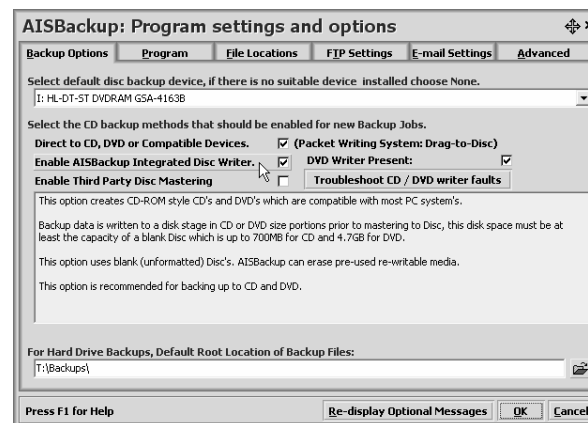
AISBackup: Program settings and options

Backup Options | Program | File Locations | FTP Settings | E-mail Settings | Advanced

Select default disc backup device, if there is no suitable device installed choose None.

I: HL-DT-ST DVDRAM GSA-4163B

Select the CD backup methods that should be enabled for new Backup Jobs.

Direct to CD, DVD or Compatible Devices. ☑ (Packet Writing System: Drag-to-Disc)

Enable AISBackup Integrated Disc Writer. ☑ DVD Writer Present: ☑

Enable Third Party Disc Mastering ☐ Troubleshoot CD / DVD writer faults

This option creates CD-ROM style CD's and DVD's which are compatible with most PC system's.

Backup data is written to a disk stage in CD or DVD size portions prior to mastering to Disc, this disk space must be at least the capacity of a blank Disc which is up to 700MB for CD and 4.7GB for DVD.

This option uses blank (unformatted) Disc's. AISBackup can erase pre-used re-writable media.

This option is recommended for backing up to CD and DVD.

For Hard Drive Backups, Default Root Location of Backup Files:

T:\Backups\

Press F1 for Help | Re-display Optional Messages | OK | Cancel